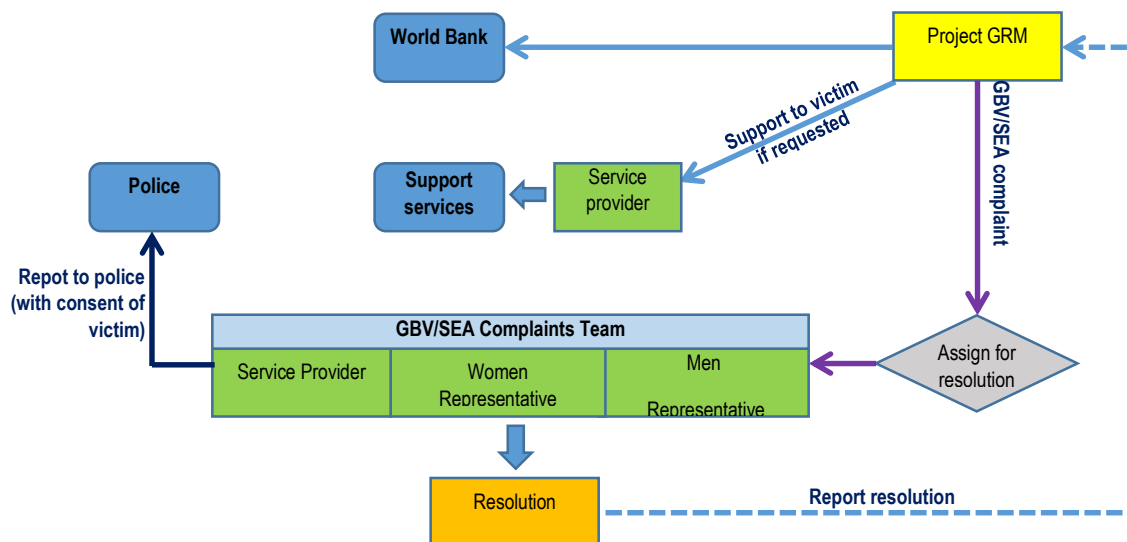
World Bank

Project GRM

Support to victim if requested

GBV/SEA complaint

Police

Support services

Service provider

Repot to police (with consent of victim)

GBV/SEA Complaints Team

| Service Provider | Women Representative | Men Representative |
|---|---|---|

Assign for resolution

Resolution

Report resolution